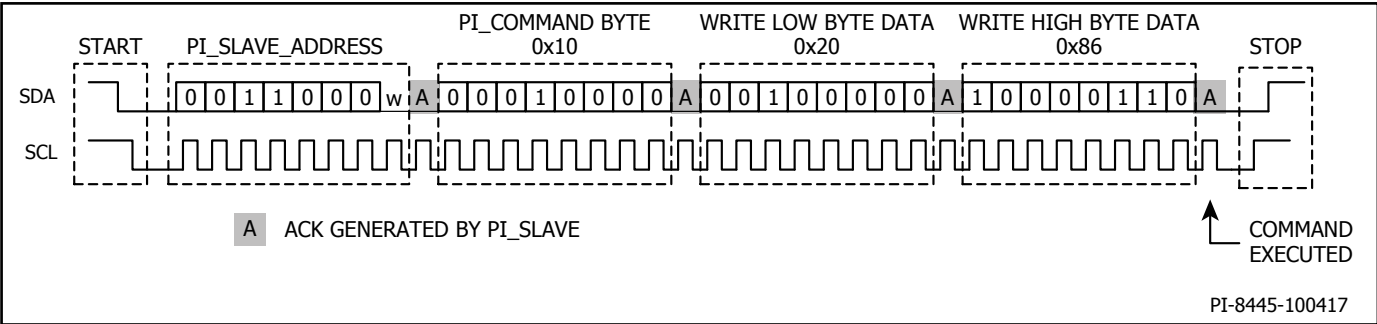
START PI_SLAVE_ADDRESS PI_COMMAND BYTE 0x10 WRITE LOW BYTE DATA 0x20 WRITE HIGH BYTE DATA 0x86 STOP

SDA 0 0 1 1 0 0 0 w A 0 0 0 1 0 0 0 0 A 0 0 1 0 0 0 0 0 A 1 0 0 0 0 1 1 0 A

SCL

A ACK GENERATED BY PI_SLAVE

COMMAND EXECUTED

PI-8445-100417